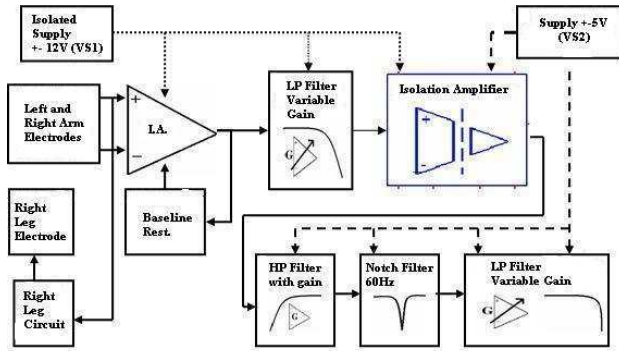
Isolated Supply +- 12V (VS1)

Supply +-5V (VS2)

Left and Right Arm Electrodes

+

−

I.A.

LP Filter Variable Gain

G

Isolation Amplifier

+

-

Baseline Rest.

Right Leg Electrode

Right Leg Circuit

HP Filter with gain

G

Notch Filter 60Hz

LP Filter Variable Gain

G